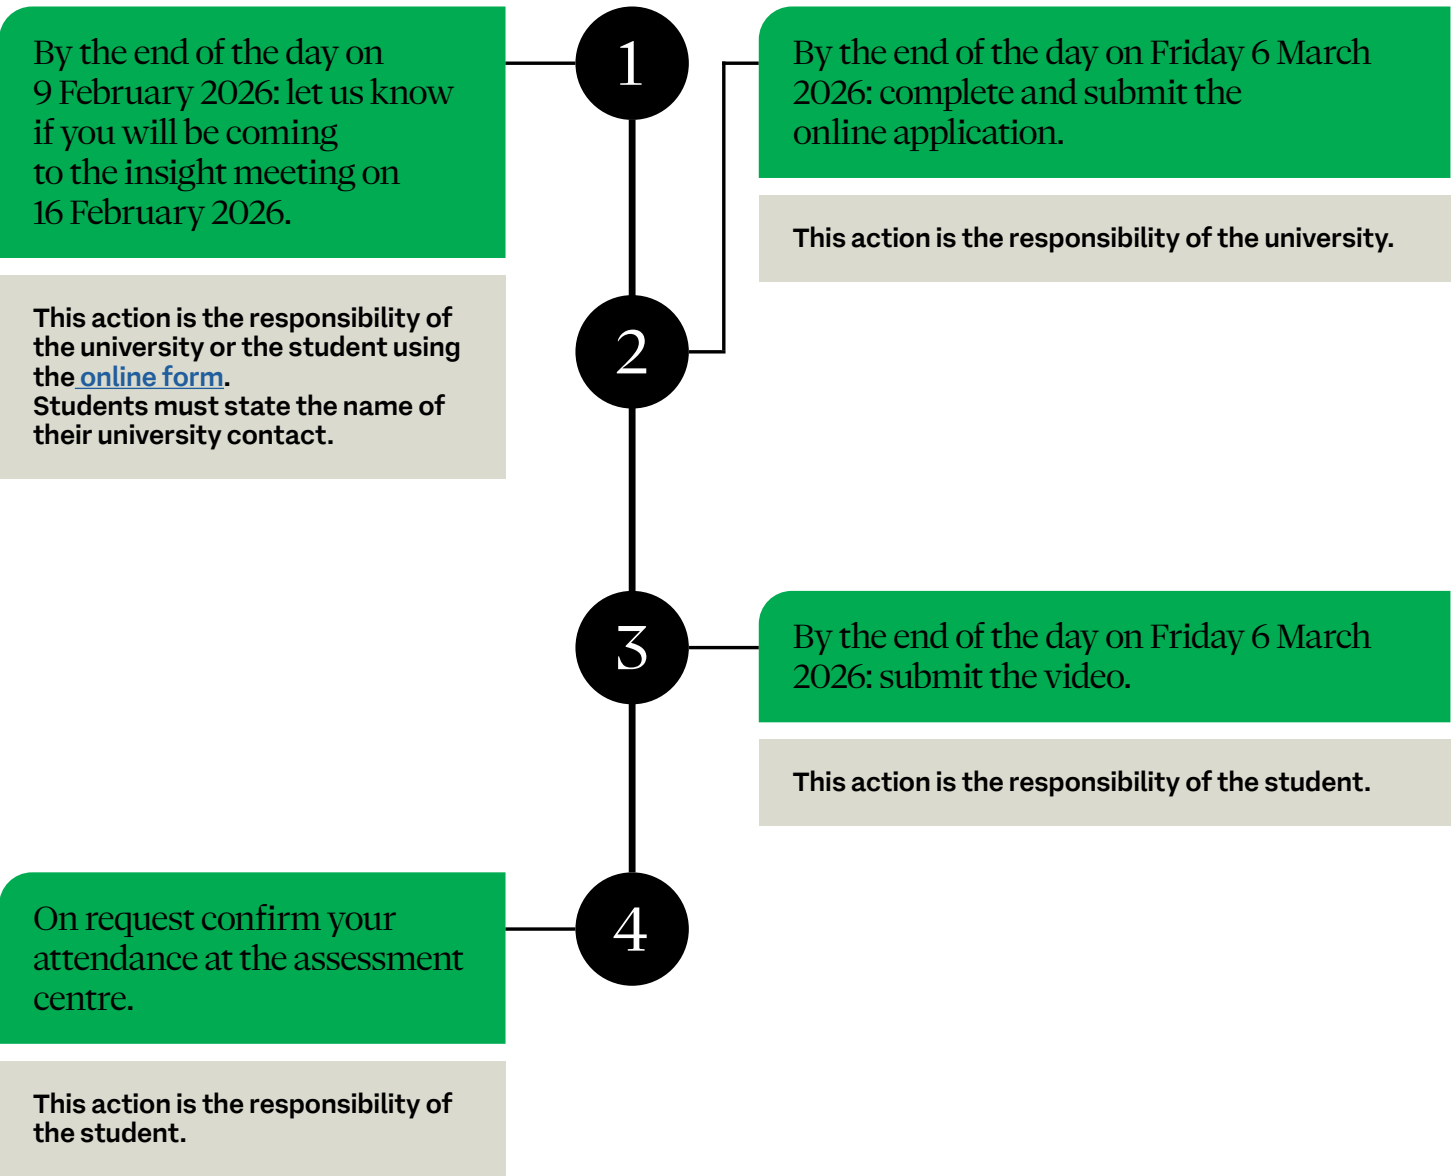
1

By the end of the day on 9 February 2026: let us know if you will be coming to the insight meeting on 16 February 2026.

This action is the responsibility of the university or the student using the online form.
Students must state the name of their university contact.

2

By the end of the day on Friday 6 March 2026: complete and submit the online application.

This action is the responsibility of the university.

3

By the end of the day on Friday 6 March 2026: submit the video.

This action is the responsibility of the student.

4

On request confirm your attendance at the assessment centre.

This action is the responsibility of the student.